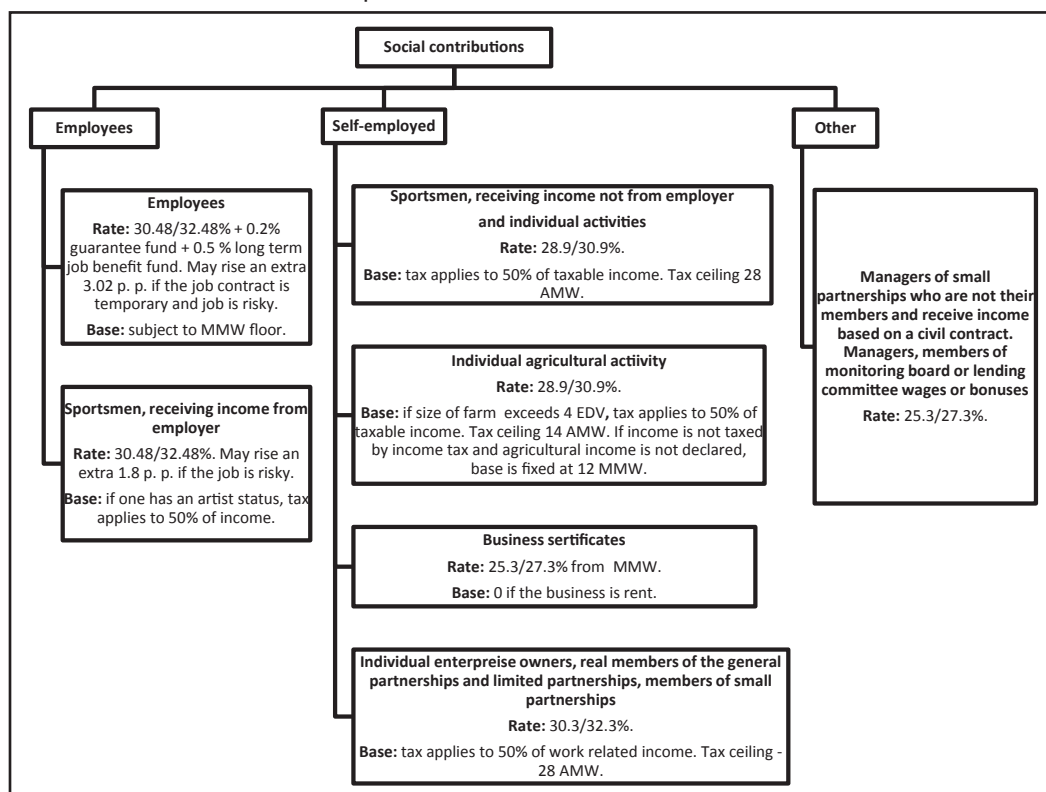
Social contributions

Employees

Self-employed

Other

Employees

**Rate:** 30.48/32.48% + 0.2% guarantee fund + 0.5 % long term job benefit fund. May rise an extra 3.02 p. p. if the job contract is temporary and job is risky.

**Base:** subject to MMW floor.

Sportsmen, receiving income from employer

**Rate:** 30.48/32.48%. May rise an extra 1.8 p. p. if the job is risky.

**Base:** if one has an artist status, tax applies to 50% of income.

Sportsmen, receiving income not from employer and individual activities

**Rate:** 28.9/30.9%.

**Base:** tax applies to 50% of taxable income. Tax ceiling 28 AMW.

Individual agricultural actiivity

**Rate:** 28.9/30.9%.

**Base:** if size of farm exceeds 4 EDV, tax applies to 50% of taxable income. Tax ceiling 14 AMW. If income is not taxed by income tax and agricultural income is not declared, base is fixed at 12 MMW.

Business sertificates

**Rate:** 25.3/27.3% from MMW.

**Base:** 0 if the business is rent.

Individual enterpreise owners, real members of the general partnerships and limited partnerships, members of small partnerships

**Rate:** 30.3/32.3%.

**Base:** tax applies to 50% of work related income. Tax ceiling - 28 AMW.

Managers of small partnerships who are not their members and receive income based on a civil contract. Managers, members of monitoring board or lending committee wages or bonuses

**Rate:** 25.3/27.3%.